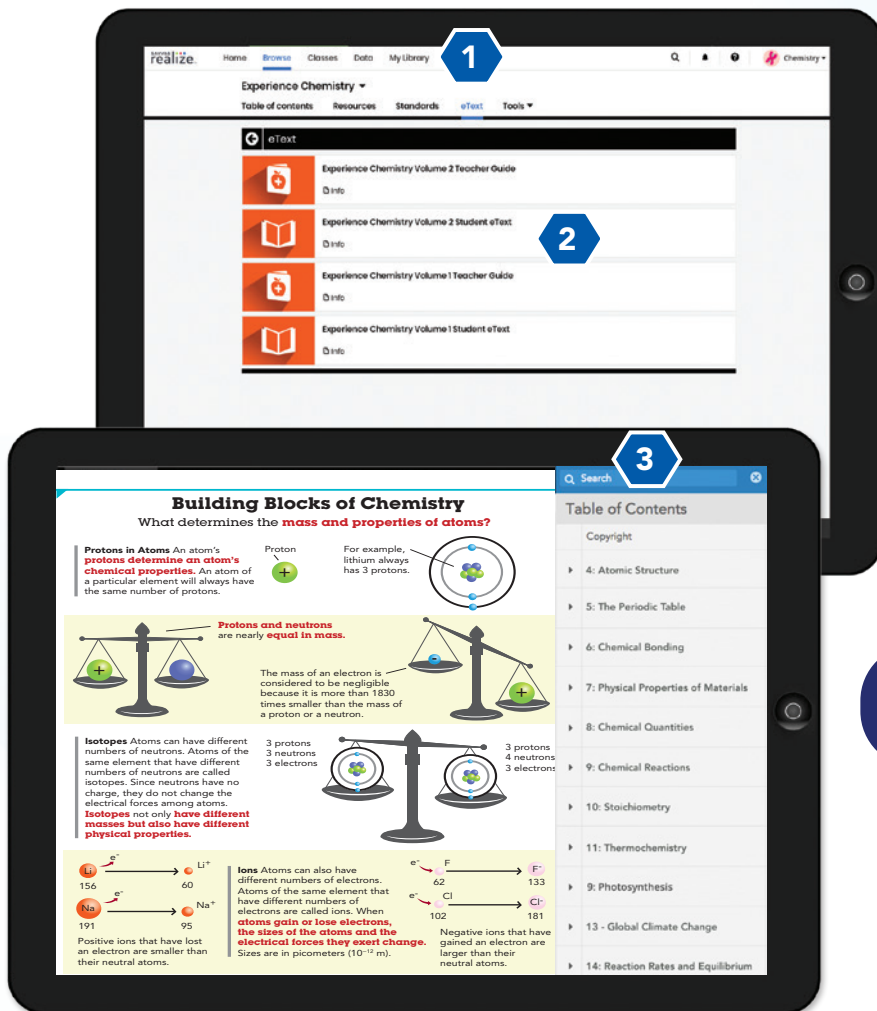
savvas realize.

Home Browse Classes Data My Library

1

Chemistry

Experience Chemistry

Table of contents Resources Standards eText Tools

eText

Experience Chemistry Volume 2 Teacher Guide

Info

Experience Chemistry Volume 2 Student eText

Info

2

Experience Chemistry Volume 1 Teacher Guide

Info

Experience Chemistry Volume 1 Student eText

Info

3

Search

Table of Contents

Copyright

4: Atomic Structure

5: The Periodic Table

6: Chemical Bonding

7: Physical Properties of Materials

8: Chemical Quantities

9: Chemical Reactions

10: Stoichiometry

11: Thermochemistry

9: Photosynthesis

13 - Global Climate Change

14: Reaction Rates and Equilibrium

Building Blocks of Chemistry

What determines the mass and properties of atoms?

Protons in Atoms An atom's protons determine an atom's chemical properties. An atom of a particular element will always have the same number of protons.

Proton

For example, lithium always has 3 protons.

Protons and neutrons are nearly equal in mass.

The mass of an electron is considered to be negligible because it is more than 1830 times smaller than the mass of a proton or a neutron.

Isotopes Atoms can have different numbers of neutrons. Atoms of the same element that have different numbers of neutrons are called isotopes. Since neutrons have no charge, they do not change the electrical forces among atoms. Isotopes not only have different masses but also have different physical properties.

3 protons
3 neutrons
3 electrons

3 protons
4 neutrons
3 electrons

Li $e^-$ $Li^+$
156 60

Na $e^-$ $Na^+$
191 95

Positive ions that have lost an electron are smaller than their neutral atoms.

Ions Atoms can also have different numbers of electrons. Atoms of the same element that have different numbers of electrons are called ions. When atoms gain or lose electrons, the sizes of the atoms and the electrical forces they exert change. Sizes are in picometers ($10^{-12}$ m).

$e^-$ F $F^-$
62 133

$e^-$ Cl $Cl^-$
102 181

Negative ions that have gained an electron are larger than their neutral atoms.